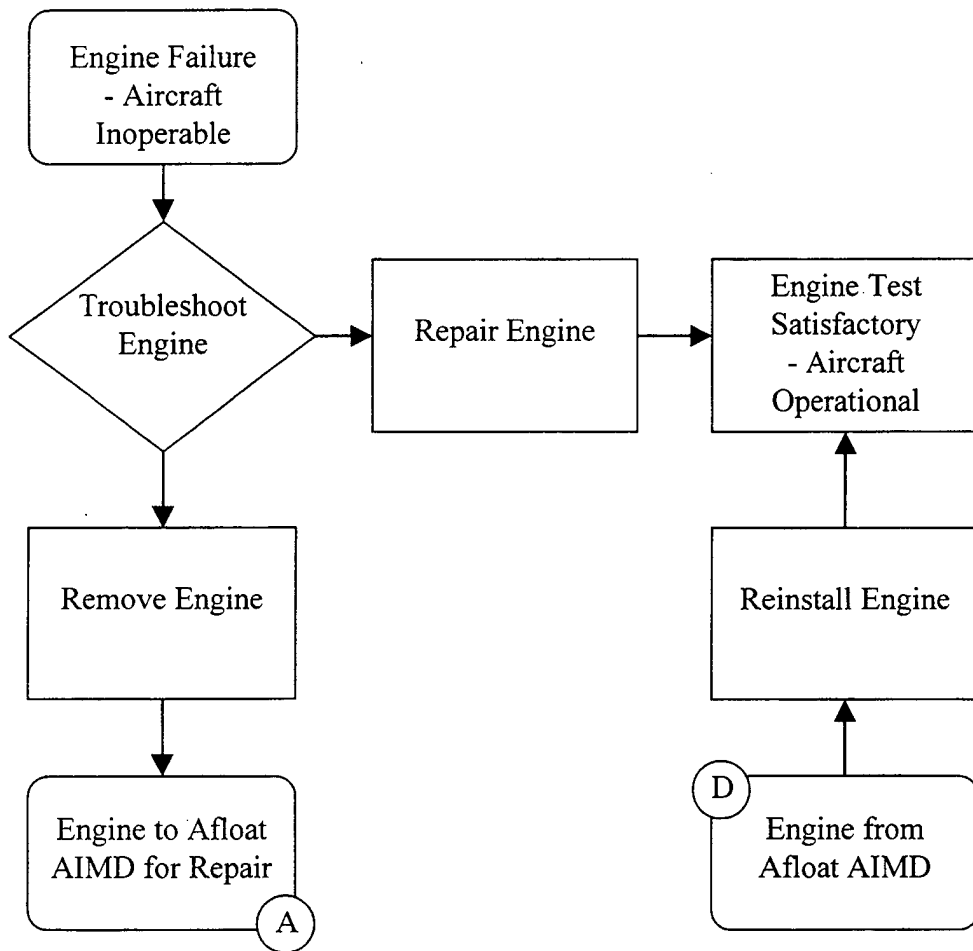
Engine Failure - Aircraft Inoperable

Troubleshoot Engine

Repair Engine

Engine Test Satisfactory - Aircraft Operational

Remove Engine

Reinstall Engine

Engine to Afloat AIMD for Repair

A

D

Engine from Afloat AIMD